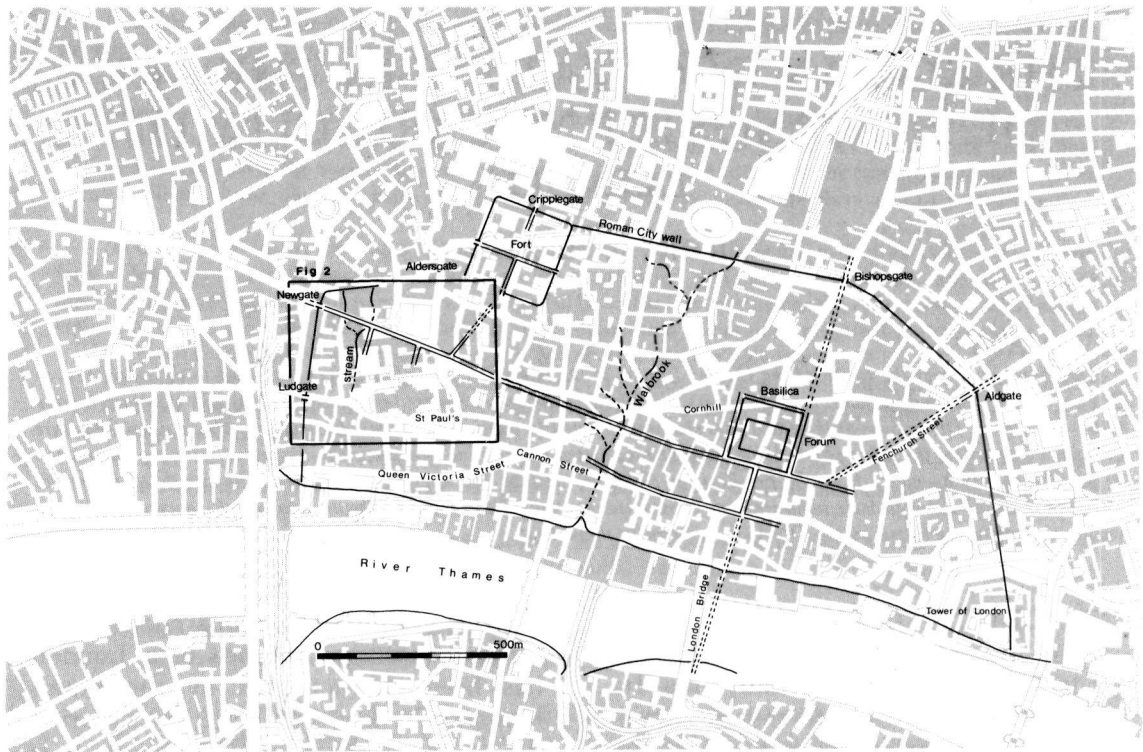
Cripplegate
Roman City wall
Fort
Aldersgate
Bishopsgate
Fig 2
Newgate
Stream
Ludgate
St Paul's
Walbrook
Cornhill
Basilica
Forum
Aldgate
Fenchurch Street
Queen Victoria Street
Cannon Street
River Thames
London Bridge
Tower of London
0
500m